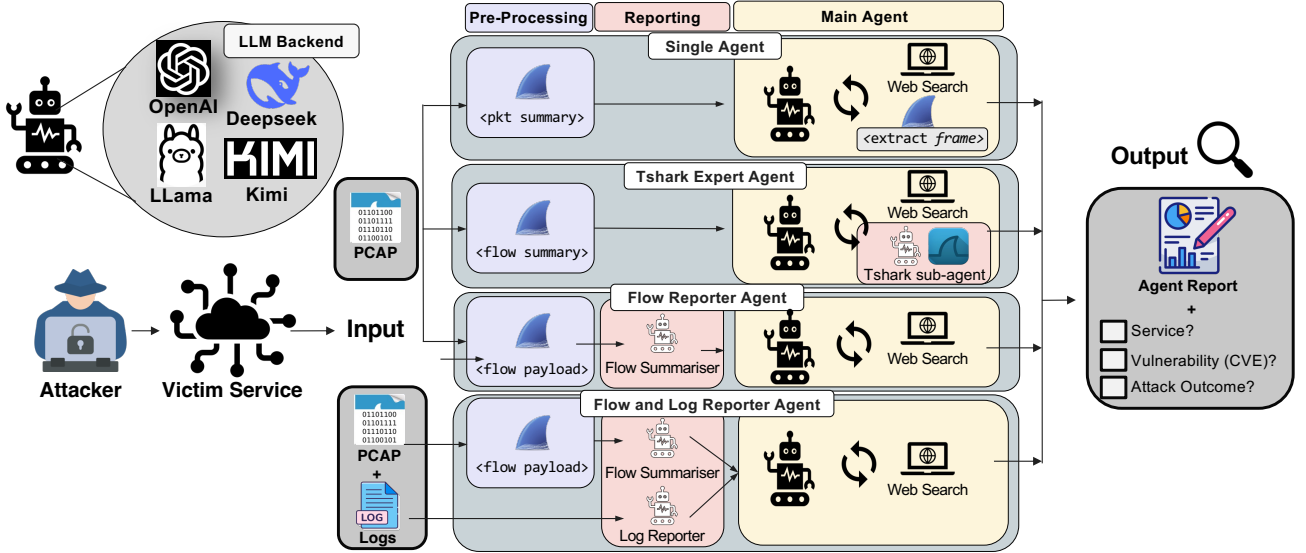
LLM Backend

OpenAI

Deepseek

LLama

Kimi

Attacker

Victim Service

Input

PCAP

01101100
01101111
01110110
01100101

Pre-Processing

Reporting

Main Agent

Single Agent

<pkt summary>

Web Search

<extract frame>

Tshark Expert Agent

<flow summary>

Web Search

Tshark sub-agent

Flow Reporter Agent

<flow payload>

Flow Summariser

Web Search

Flow and Log Reporter Agent

01101100
01101111
01110110
01100101

PCAP
+

LOG

Logs

<flow payload>

Flow Summariser

Log Reporter

Web Search

Output

Agent Report
+

Service?

Vulnerability (CVE)?

Attack Outcome?